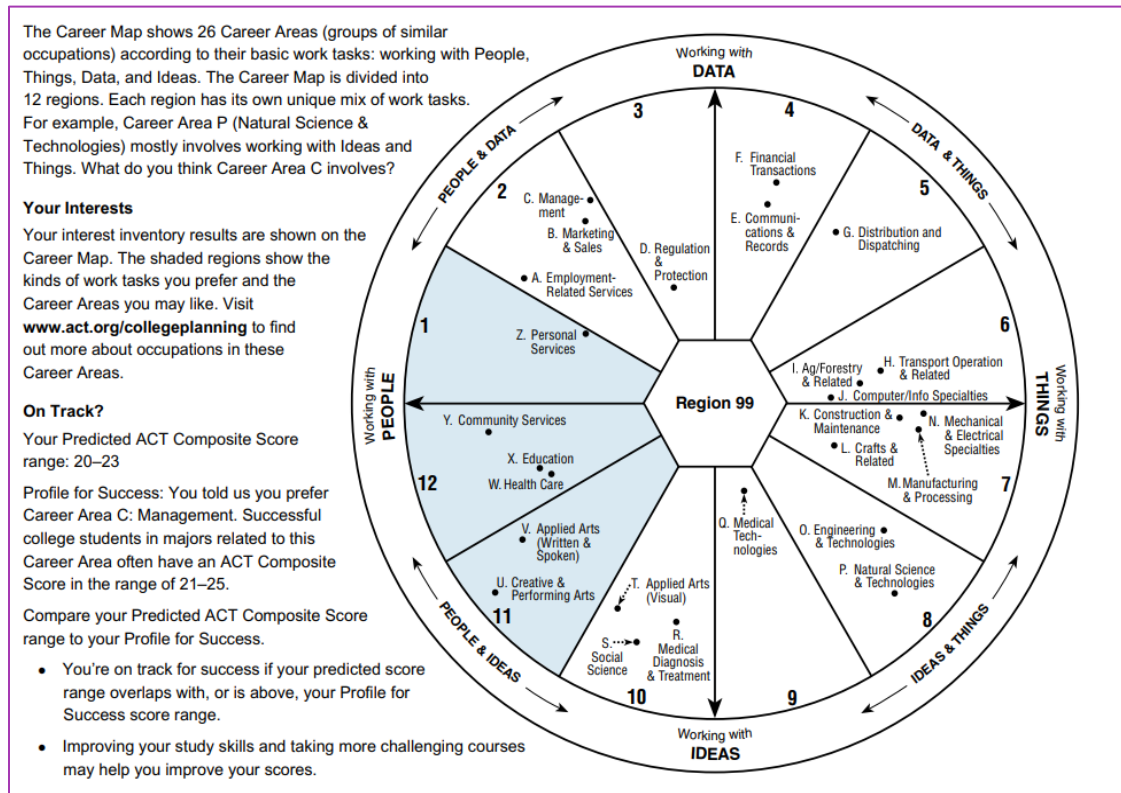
The Career Map shows 26 Career Areas (groups of similar occupations) according to their basic work tasks: working with People, Things, Data, and Ideas. The Career Map is divided into 12 regions. Each region has its own unique mix of work tasks. For example, Career Area P (Natural Science & Technologies) mostly involves working with Ideas and Things. What do you think Career Area C involves?

Your Interests

Your interest inventory results are shown on the Career Map. The shaded regions show the kinds of work tasks you prefer and the Career Areas you may like. Visit www.act.org/collegeplanning to find out more about occupations in these Career Areas.

On Track?

Your Predicted ACT Composite Score range: 20–23

Profile for Success: You told us you prefer Career Area C: Management. Successful college students in majors related to this Career Area often have an ACT Composite Score in the range of 21–25.

Compare your Predicted ACT Composite Score range to your Profile for Success.

• You're on track for success if your predicted score range overlaps with, or is above, your Profile for Success score range.

• Improving your study skills and taking more challenging courses may help you improve your scores.

Working with DATA

PEOPLE & DATA

DATA & THINGS

Working with THINGS

IDEAS & THINGS

Working with IDEAS

PEOPLE & IDEAS

Working with PEOPLE

Region 99

1
2
3
4
5
6
7
8
9
10
11
12

C. Management
B. Marketing & Sales
A. Employment-Related Services
D. Regulation & Protection
F. Financial Transactions
E. Communications & Records
G. Distribution and Dispatching
Z. Personal Services
I. Ag/Forestry & Related
H. Transport Operation & Related
J. Computer/Info Specialties
K. Construction & Maintenance
N. Mechanical & Electrical Specialties
L. Crafts & Related
M. Manufacturing & Processing
Y. Community Services
X. Education
W. Health Care
V. Applied Arts (Written & Spoken)
U. Creative & Performing Arts
T. Applied Arts (Visual)
S. Social Science
R. Medical Diagnosis & Treatment
Q. Medical Technologies
O. Engineering & Technologies
P. Natural Science & Technologies